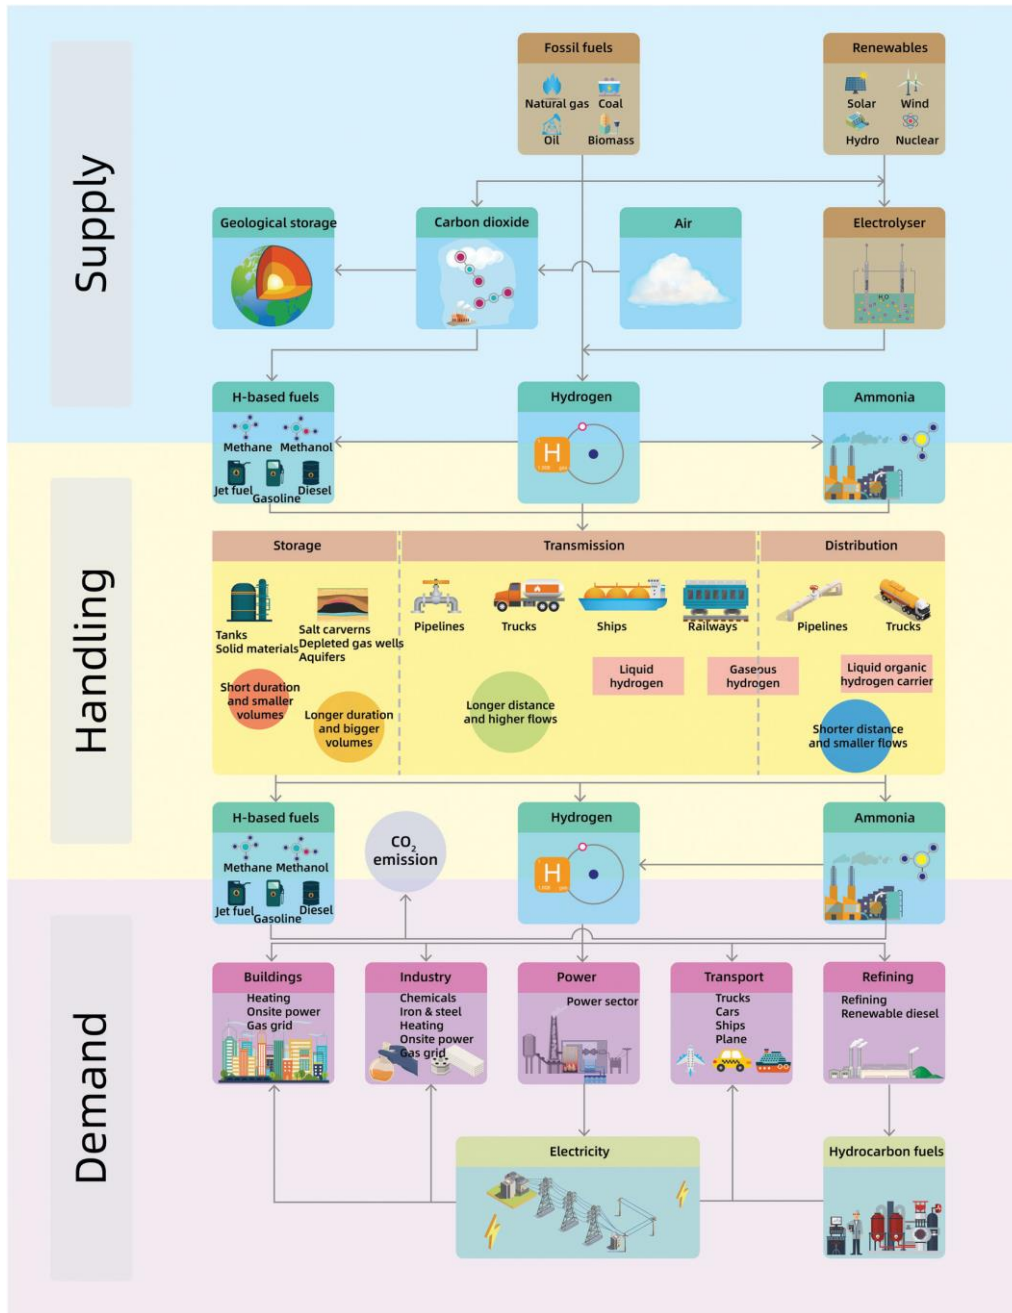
Supply

Fossil fuels
Natural gas Coal
Oil Biomass

Renewables
Solar Wind
Hydro Nuclear

Geological storage

Carbon dioxide

Air

Electrolyser
$H_2O$

H-based fuels
Methane Methanol
Jet fuel Gasoline Diesel

Hydrogen
H

Ammonia

Handling

Storage
Tanks
Solid materials
Salt carverns
Depleted gas wells
Aquifers
Short duration and smaller volumes
Longer duration and bigger volumes

Transmission
Pipelines Trucks Ships Railways
Longer distance and higher flows
Liquid hydrogen
Gaseous hydrogen

Distribution
Pipelines Trucks
Liquid organic hydrogen carrier
Shorter distance and smaller flows

H-based fuels
Methane Methanol
Jet fuel Gasoline Diesel

$CO_2$ emission

Hydrogen
H

Ammonia

Demand

Buildings
Heating
Onsite power
Gas grid

Industry
Chemicals
Iron & steel
Heating
Onsite power
Gas grid

Power
Power sector

Transport
Trucks
Cars
Ships
Plane

Refining
Refining
Renewable diesel

Electricity

Hydrocarbon fuels